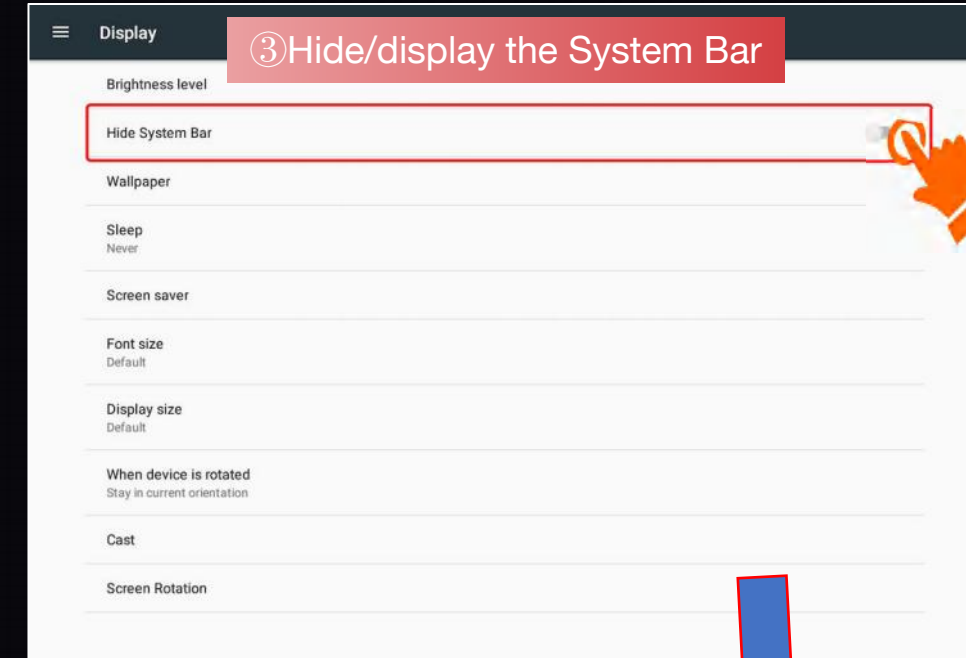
Display

③Hide/display the System Bar

Brightness level

Hide System Bar

Wallpaper

Sleep
Never

Screen saver

Font size
Default

Display size
Default

When device is rotated
Stay in current orientation

Cast

Screen Rotation